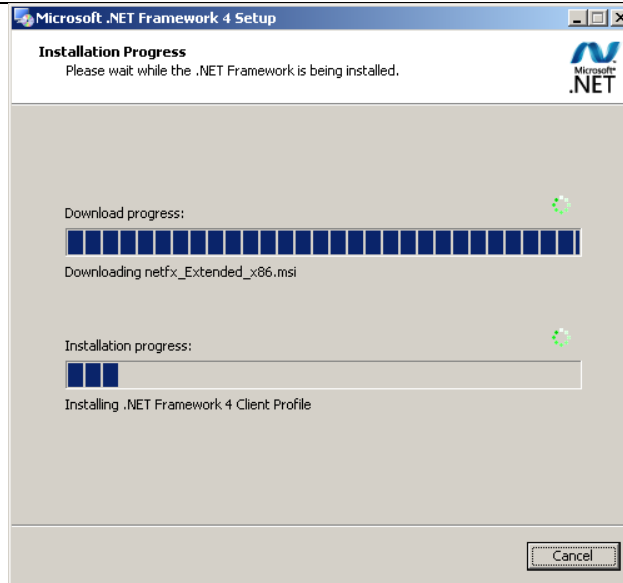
Microsoft .NET Framework 4 Setup

Installation Progress
Please wait while the .NET Framework is being installed.

Microsoft .NET

Download progress:

Downloading netfx_Extended_x86.msi

Installation progress:

Installing .NET Framework 4 Client Profile

Cancel